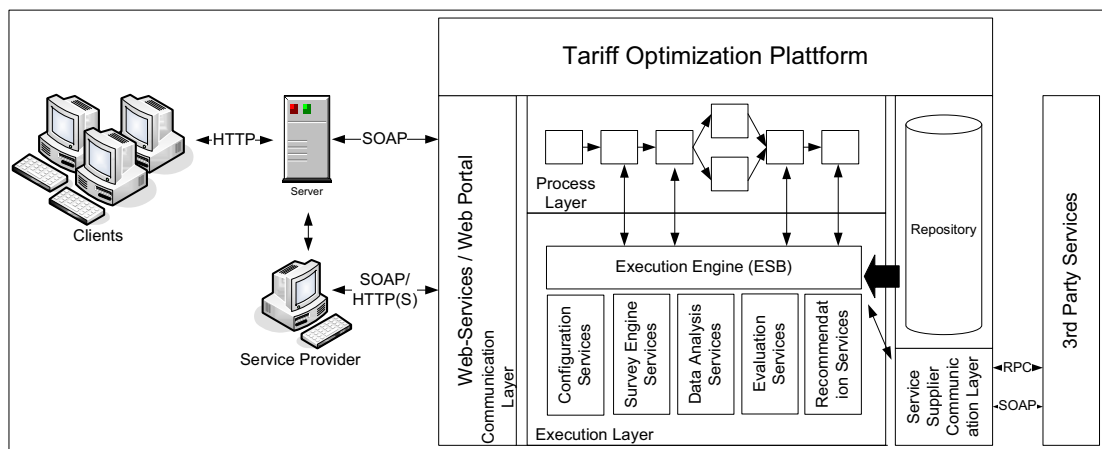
Tariff Optimization Plattform

Clients

HTTP

Server

SOAP

SOAP/ HTTP(S)

Service Provider

Web-Services / Web Portal

Communication Layer

Process Layer

Execution Engine (ESB)

Configuration Services

Survey Engine Services

Data Analysis Services

Evaluation Services

Recommendation Services

Execution Layer

Repository

Service Supplier Communication Layer

RPC

SOAP

3rd Party Services